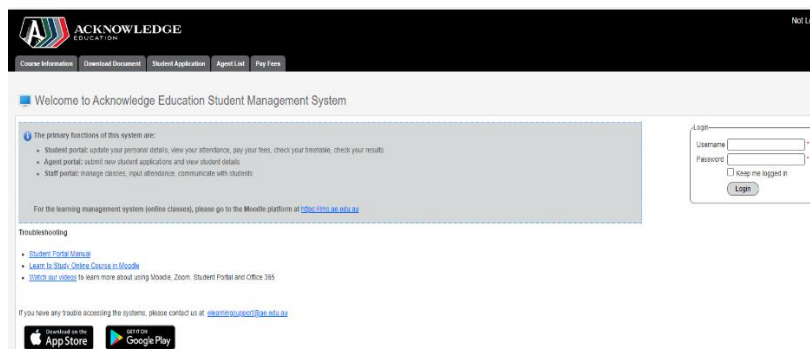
ACKNOWLEDGE EDUCATION

Not L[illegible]

Course Information | Download Document | Student Application | Agent List | Pay Fees

Welcome to Acknowledge Education Student Management System

The primary functions of this system are:

- Student portal: update your personal details, view your attendance, pay your fees, check your timetable, check your results
- Agent portal: submit new student applications and view student details
- Staff portal: manage classes, input attendance, communicate with students

For the learning management system (online classes), please go to the Moodle platform at https://lms.ae.edu.au

Login

Username

Password

Keep me logged in

Login

Troubleshooting

- Student Portal Manual
- Learn to Study Online Course in Moodle
- Watch our videos to learn more about using Moodle, Zoom, Student Portal and Office 365

If you have any trouble accessing the systems, please contact us at elearningsupport@ae.edu.au

Download on the App Store

GET IT ON Google Play